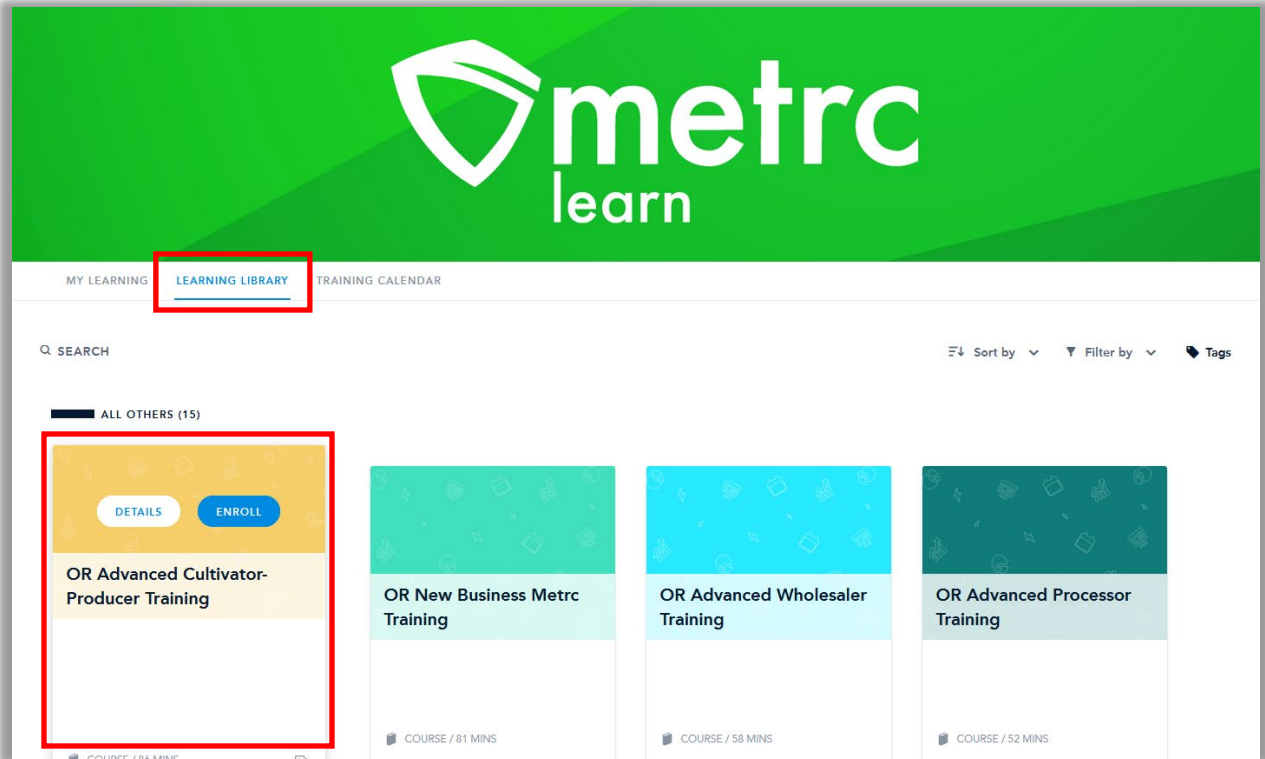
metrc
learn

MY LEARNING LEARNING LIBRARY TRAINING CALENDAR

SEARCH

Sort by Filter by Tags

ALL OTHERS (15)

DETAILS ENROLL

OR Advanced Cultivator-Producer Training

COURSE / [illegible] MINS

OR New Business Metrc Training

COURSE / 81 MINS

OR Advanced Wholesaler Training

COURSE / 58 MINS

OR Advanced Processor Training

COURSE / 52 MINS